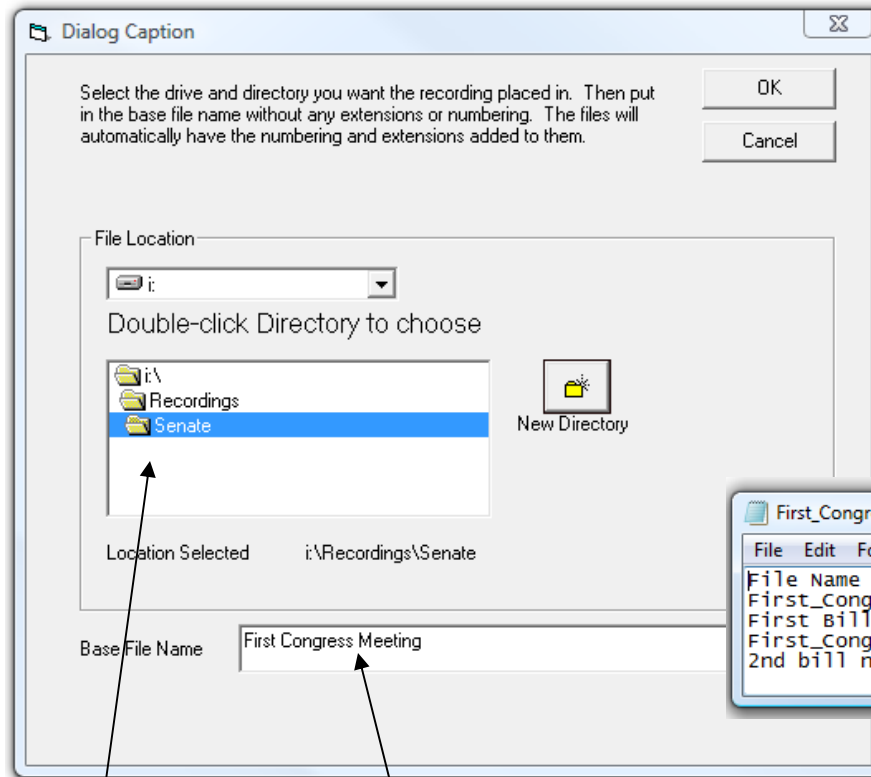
Dialog Caption

Select the drive and directory you want the recording placed in. Then put in the base file name without any extensions or numbering. The files will automatically have the numbering and extensions added to them.

OK

Cancel

File Location

i:

Double-click Directory to choose

i:\
Recordings
Senate

New Directory

Location Selected i:\Recordings\Senate

Base File Name First Congress Meeting

First_Congr
File Edit Fo
File Name
First_Cong
First Bill
First_Cong
2nd bill n